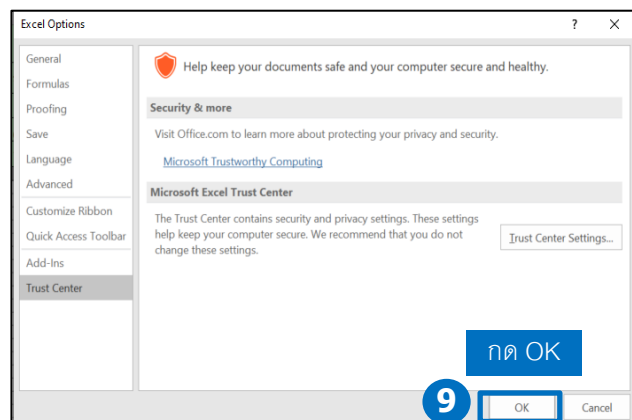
Excel Options

?

General
Formulas
Proofing
Save
Language
Advanced
Customize Ribbon
Quick Access Toolbar
Add-Ins
Trust Center

Help keep your documents safe and your computer secure and healthy.

Security & more

Visit Office.com to learn more about protecting your privacy and security.

Microsoft Trustworthy Computing

Microsoft Excel Trust Center

The Trust Center contains security and privacy settings. These settings help keep your computer secure. We recommend that you do not change these settings.

Trust Center Settings...

กด OK

9

OK

Cancel